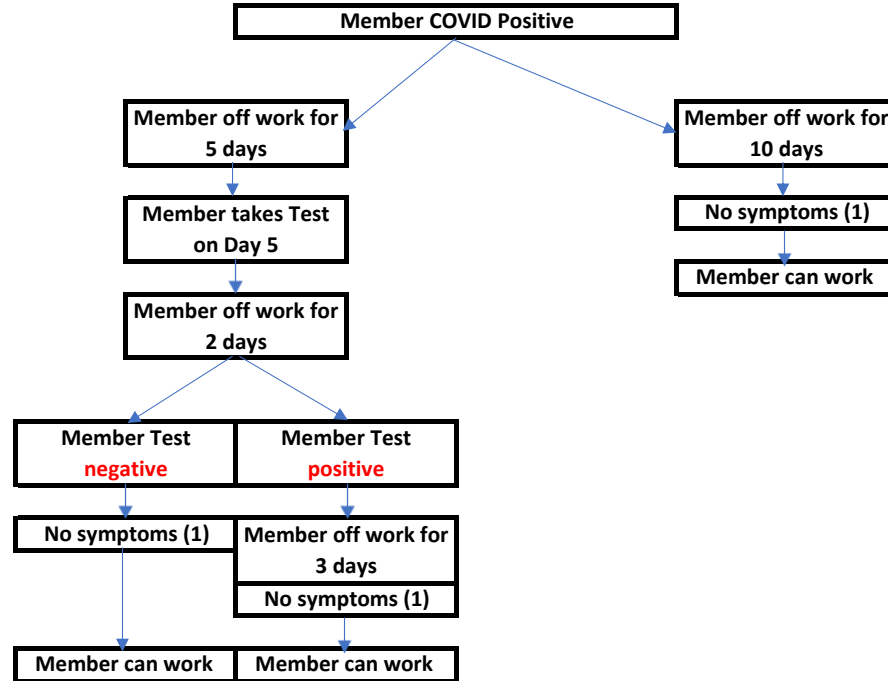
Member COVID Positive

Member off work for 5 days

Member takes Test on Day 5

Member off work for 2 days

Member Test negative

No symptoms (1)

Member can work

Member Test positive

Member off work for 3 days

No symptoms (1)

Member can work

Member off work for 10 days

No symptoms (1)

Member can work